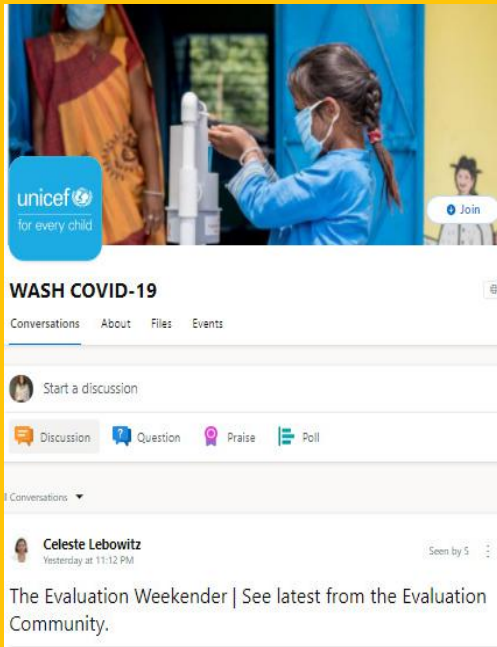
unicef
for every child

Join

WASH COVID-19

Conversations About Files Events

Start a discussion

Discussion Question Praise Poll

l Conversations

Celeste Lebowitz
Yesterday at 11:12 PM

Seen by 5

The Evaluation Weekender | See latest from the Evaluation Community.